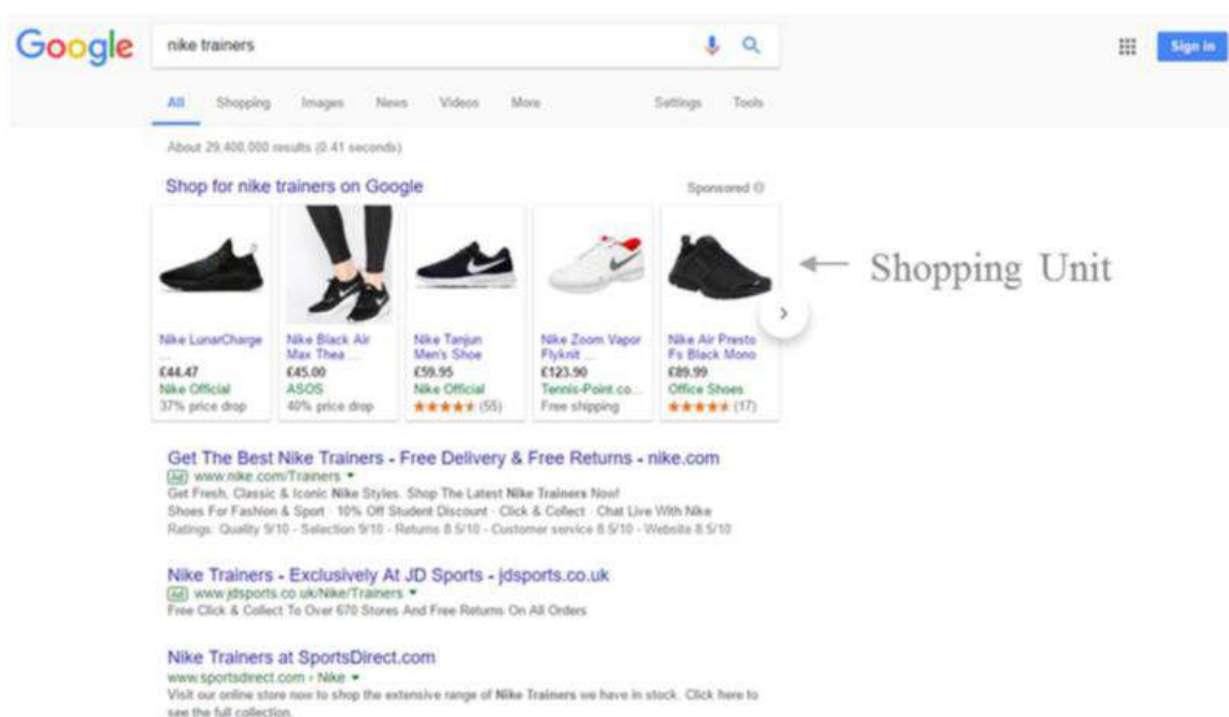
Google

nike trainers

Sign in

All Shopping Images News Videos More Settings Tools

About 29,400,000 results (0.41 seconds)

Shop for nike trainers on Google

Sponsored

Shopping Unit

| Nike LunarCharge ... | Nike Black Air Max Thea ... | Nike Tanjun Men's Shoe | Nike Zoom Vapor Flyknit ... | Nike Air Presto Fs Black Mono |
|---|---|---|---|---|
| £44.47 | £45.00 | £59.95 | £123.90 | £89.99 |
| Nike Official | ASOS | Nike Official | Tennis-Point.co... | Office Shoes |
| 37% price drop | 40% price drop | ★★★★★ (55) | Free shipping | ★★★★★ (17) |

Get The Best Nike Trainers - Free Delivery & Free Returns - nike.com
Ad www.nike.com/Trainers
Get Fresh, Classic & Iconic Nike Styles. Shop The Latest Nike Trainers Now!
Shoes For Fashion & Sport · 10% Off Student Discount · Click & Collect · Chat Live With Nike
Ratings: Quality 9/10 - Selection 9/10 - Returns 8.5/10 - Customer service 8.5/10 - Website 8.5/10

Nike Trainers - Exclusively At JD Sports - jdsports.co.uk
Ad www.jdsports.co.uk/Nike/Trainers
Free Click & Collect To Over 670 Stores And Free Returns On All Orders

Nike Trainers at SportsDirect.com
www.sportsdirect.com › Nike
Visit our online store now to shop the extensive range of Nike Trainers we have in stock. Click here to see the full collection.